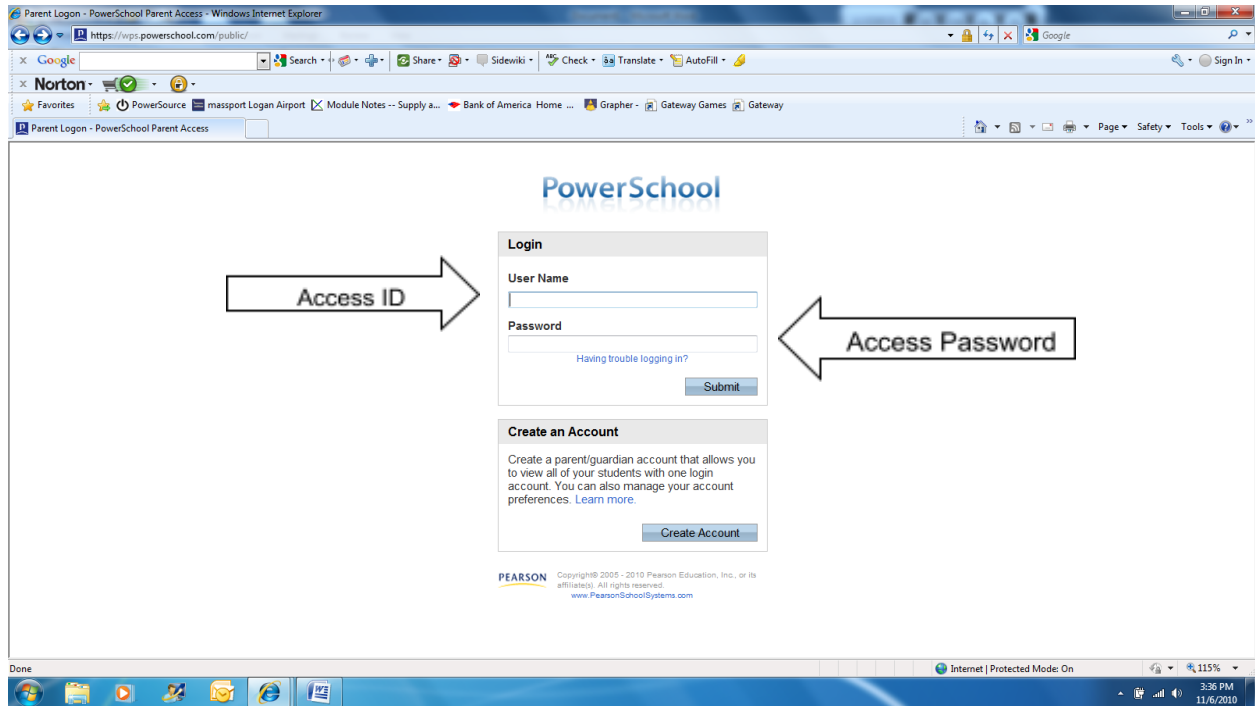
Parent Logon - PowerSchool Parent Access - Windows Internet Explorer

https://wps.powerschool.com/public/

Google

Google Search Share Sidewiki Check Translate AutoFill Sign In

Norton

Favorites PowerSource massport Logan Airport Module Notes -- Supply a... Bank of America Home ... Grapher - Gateway Games Gateway

Parent Logon - PowerSchool Parent Access

Page Safety Tools

PowerSchool

Login

User Name

Password

Having trouble logging in?

Submit

Access ID

Access Password

Create an Account

Create a parent/guardian account that allows you to view all of your students with one login account. You can also manage your account preferences. Learn more.

Create Account

PEARSON Copyright© 2005 - 2010 Pearson Education, Inc., or its affiliate(s). All rights reserved. www.PearsonSchoolSystems.com

Done

Internet | Protected Mode: On

115%

3:36 PM
11/6/2010